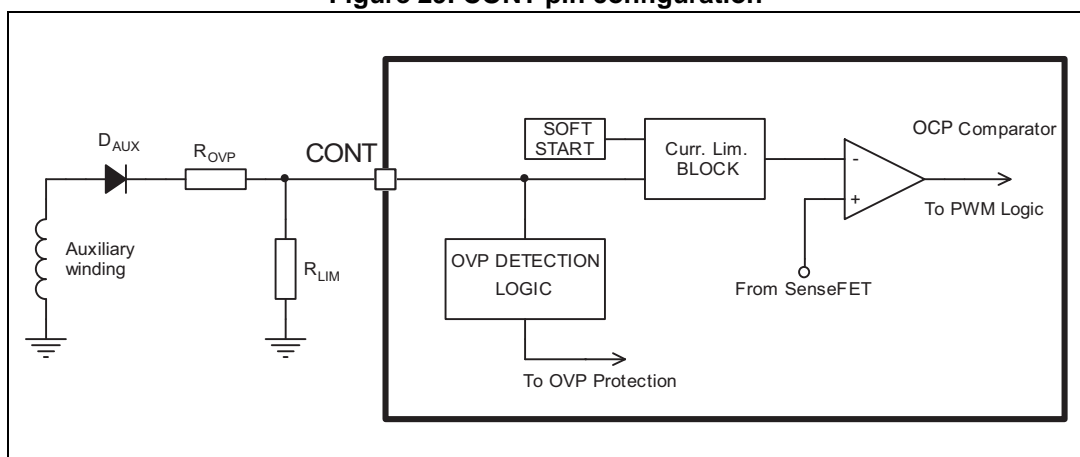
Figure 29. CONT pin configuration

$D_{AUX}$

$R_{OVP}$

CONT

Auxiliary winding

$R_{LIM}$

SOFT START

Curr. Lim. BLOCK

OCP Comparator

-

+

To PWM Logic

OVP DETECTION LOGIC

From SenseFET

To OVP Protection